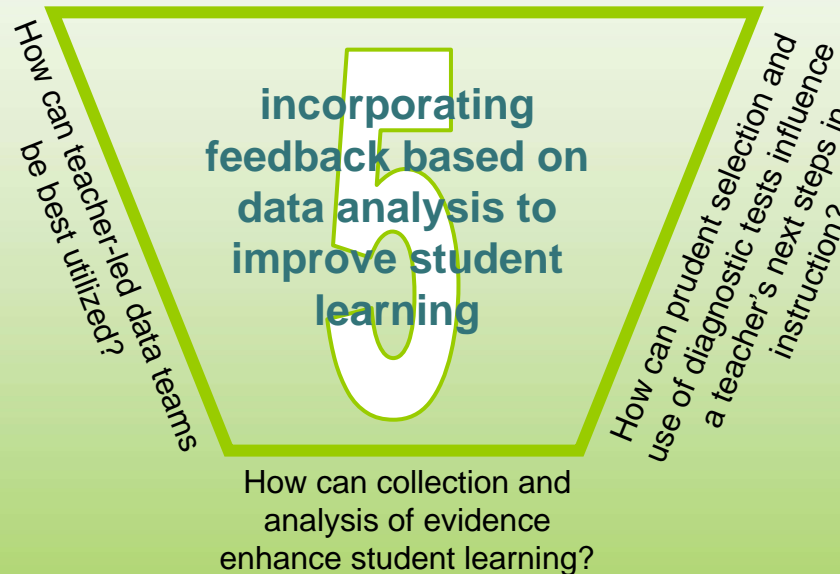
5

incorporating feedback based on data analysis to improve student learning

How can teacher-led data teams be best utilized?

How can prudent selection and use of diagnostic tests influence a teacher's next steps in instruction?

How can collection and analysis of evidence enhance student learning?